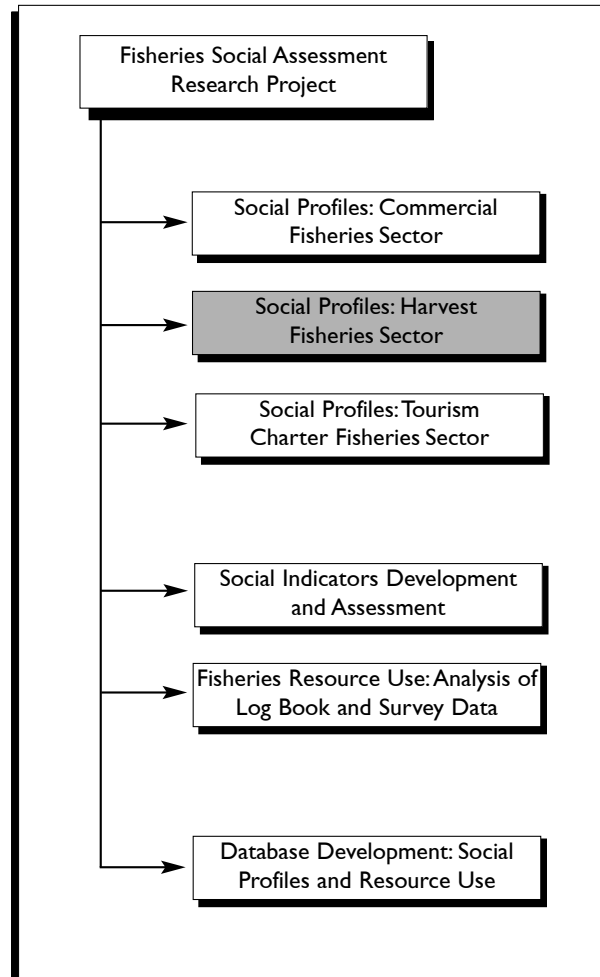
Fisheries Social Assessment Research Project

Social Profiles: Commercial Fisheries Sector

Social Profiles: Harvest Fisheries Sector

Social Profiles: Tourism Charter Fisheries Sector

Social Indicators Development and Assessment

Fisheries Resource Use: Analysis of Log Book and Survey Data

Database Development: Social Profiles and Resource Use